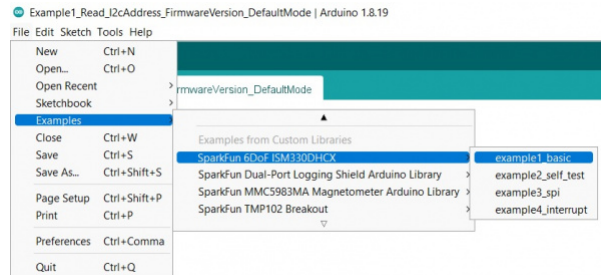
Example1_Read_I2cAddress_FirmwareVersion_DefaultMode | Arduino 1.8.19

File Edit Sketch Tools Help

New Ctrl+N
Open... Ctrl+O
Open Recent
Sketchbook
Examples
Close Ctrl+W
Save Ctrl+S
Save As... Ctrl+Shift+S
Page Setup Ctrl+Shift+P
Print Ctrl+P
Preferences Ctrl+Comma
Quit Ctrl+Q

rmwareVersion_DefaultMode

▲
Examples from Custom Libraries
SparkFun 6DoF ISM330DHCX
SparkFun Dual-Port Logging Shield Arduino Library
SparkFun MMC5983MA Magnetometer Arduino Library
SparkFun TMP102 Breakout
▽

example1_basic
example2_self_test
example3_spi
example4_interrupt